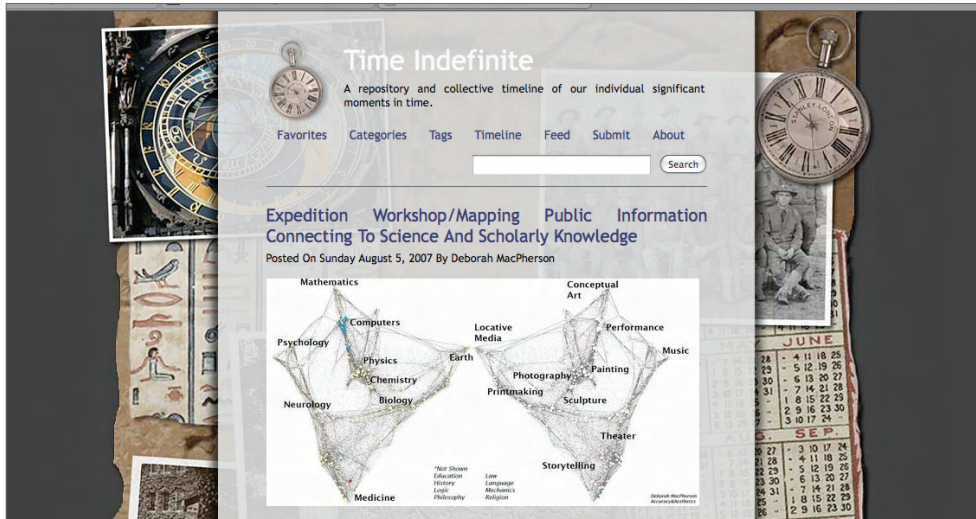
Time Indefinite

A repository and collective timeline of our individual significant moments in time.

Favorites Categories Tags Timeline Feed Submit About

Search

Expedition Workshop/Mapping Public Information Connecting To Science And Scholarly Knowledge

Posted On Sunday August 5, 2007 By Deborah MacPherson

Mathematics
Computers
Psychology
Physics
Chemistry
Earth
Biology
Neurology
Medicine
Locative Media
Conceptual Art
Performance
Music
Photography
Painting
Printmaking
Sculpture
Theater
Storytelling

*Not Shown
Education
History
Logic
Philosophy

Law
Language
Mechanics
Religion

Deborah MacPherson
Accuracy&Aesthetics

STANLEY LONDON

JUNE
SEP.